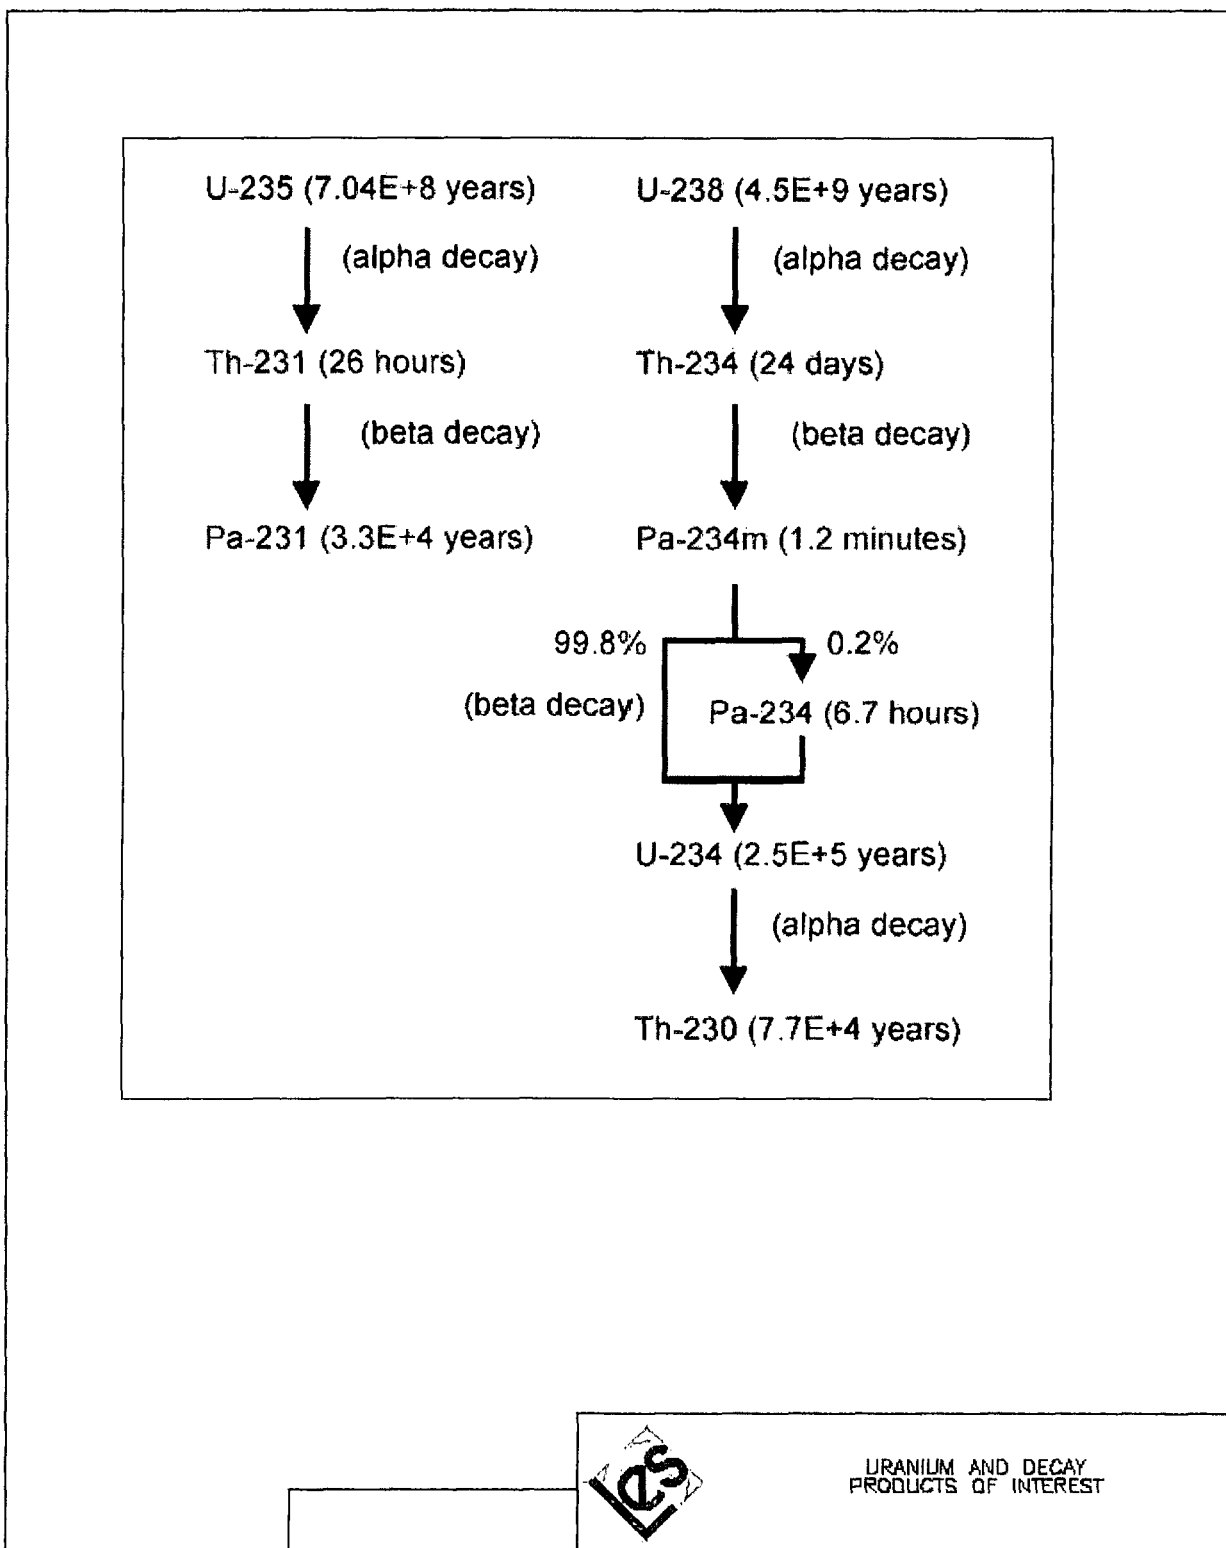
U-235 (7.04E+8 years)

(alpha decay)

Th-231 (26 hours)

(beta decay)

Pa-231 (3.3E+4 years)

U-238 (4.5E+9 years)

(alpha decay)

Th-234 (24 days)

(beta decay)

Pa-234m (1.2 minutes)

99.8%

0.2%

(beta decay)

Pa-234 (6.7 hours)

U-234 (2.5E+5 years)

(alpha decay)

Th-230 (7.7E+4 years)

es

URANIUM AND DECAY PRODUCTS OF INTEREST